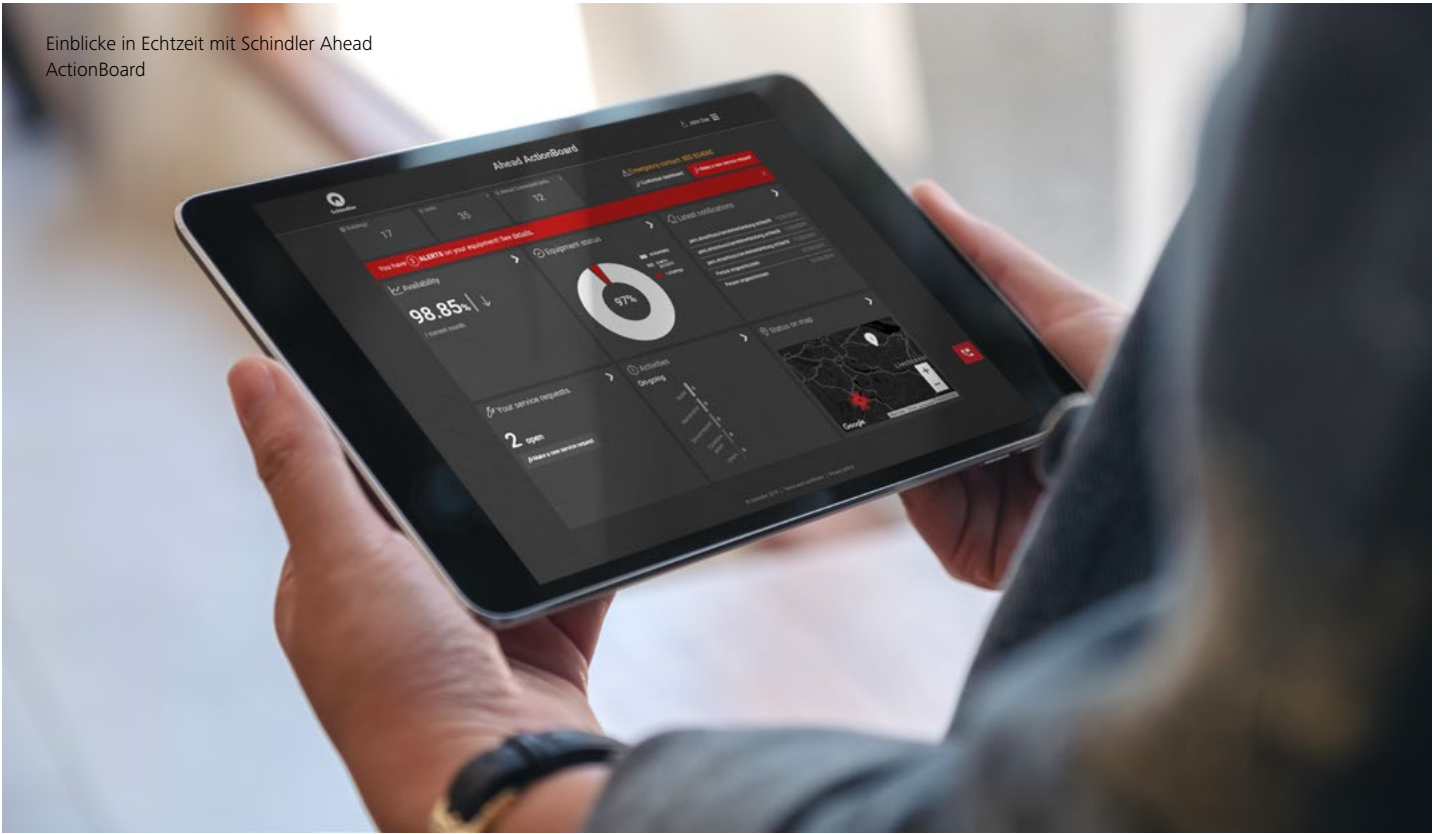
Einblicke in Echtzeit mit Schindler Ahead ActionBoard

Ahead ActionBoard

Schindler

Buildings
17

Units
35

Ahead Connected units
12

Emergency contact: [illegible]

Customer dashboard

Make a new service request

You have 2 ALERTS on your equipment! See details.

Availability

98.85% ↓

Current month

Equipment status

97%

Latest notifications

Status on map

Your service requests

2 open

Make a new service request

Activities

On-going

Google

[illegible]